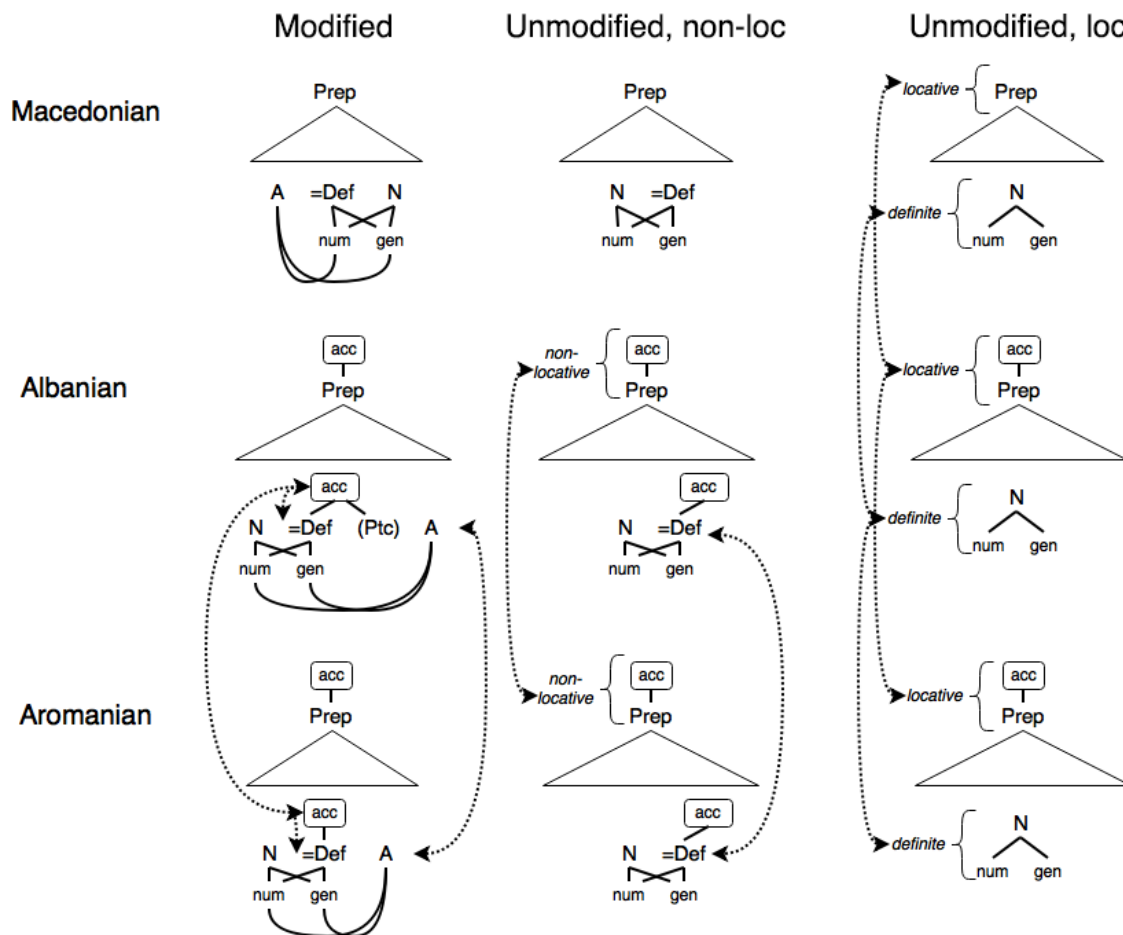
Modified

Unmodified, non-loc

Unmodified, loc

Macedonian

Prep

A =Def N

num gen

Prep

N =Def

num gen

locative Prep

definite N

num gen

Albanian

acc

Prep

acc

N =Def (Ptc) A

num gen

non-locative acc

Prep

acc

N =Def

num gen

locative acc

Prep

definite N

num gen

Aromanian

acc

Prep

acc

N =Def A

num gen

non-locative acc

Prep

acc

N =Def

num gen

locative acc

Prep

definite N

num gen